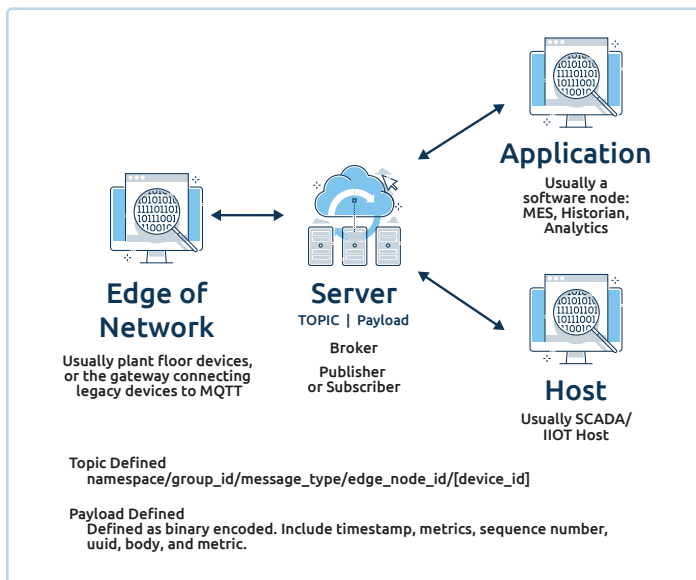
Application

Usually a software node: MES, Historian, Analytics

Edge of Network

Usually plant floor devices, or the gateway connecting legacy devices to MQTT

Server

TOPIC | Payload

Broker

Publisher or Subscriber

Host

Usually SCADA/ IIOT Host

Topic Defined
namespace/group_id/message_type/edge_node_id/[device_id]

Payload Defined
Defined as binary encoded. Include timestamp, metrics, sequence number, uuid, body, and metric.